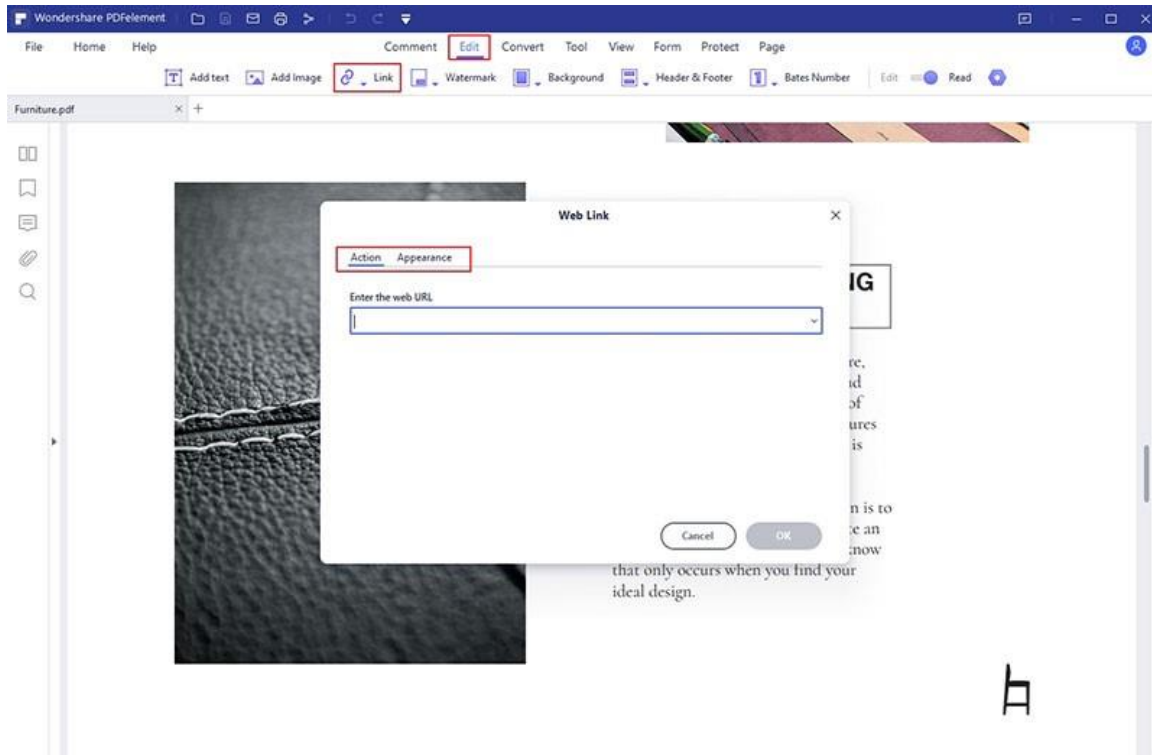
Wondershare PDFelement

File Home Help

Comment Edit Convert Tool View Form Protect Page

Add text Add Image Link Watermark Background Header & Footer Bates Number Edit Read

Furniture.pdf

Web Link

Action Appearance

Enter the web URL

Cancel OK

IG

re, ıd of ures is

n is to e an know that only occurs when you find your ideal design.